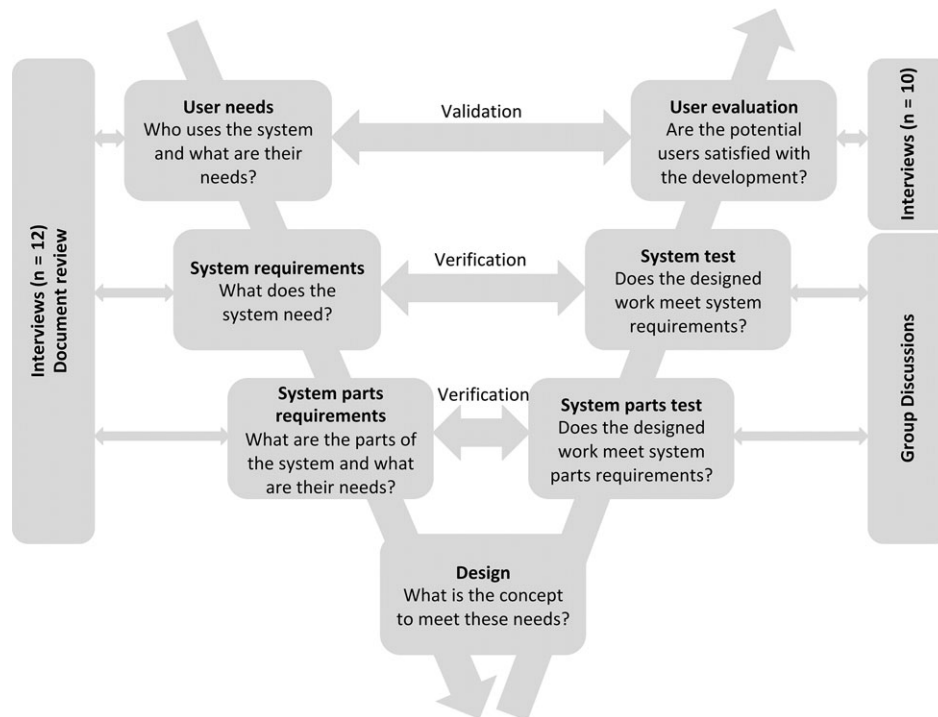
Interviews (n = 12)
Document review

User needs
Who uses the system and what are their needs?

Validation

User evaluation
Are the potential users satisfied with the development?

Interviews (n = 10)

System requirements
What does the system need?

Verification

System test
Does the designed work meet system requirements?

Group Discussions

System parts requirements
What are the parts of the system and what are their needs?

Verification

System parts test
Does the designed work meet system parts requirements?

Design
What is the concept to meet these needs?